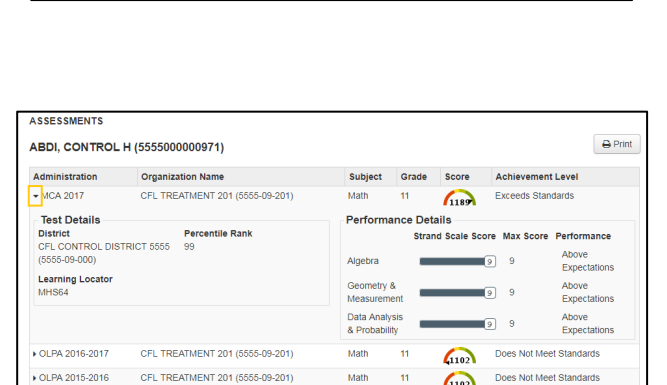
ASSESSMENTS

ABDI, CONTROL H (5555000000971)

Print

| Administration | Organization Name | Subject | Grade | Score | Achievement Level |
|---|---|---|---|---|---|
| MCA 2017 | CFL TREATMENT 201 (5555-09-201) | Math | 11 | 1189 | Exceeds Standards |

Test Details

District
CFL CONTROL DISTRICT 5555 (5555-09-000)

Percentile Rank
99

Learning Locator
MHS64

Performance Details

| | Strand Scale Score | Max Score | Performance |
|---|---|---|---|
| Algebra | 9 | 9 | Above Expectations |
| Geometry & Measurement | 9 | 9 | Above Expectations |
| Data Analysis & Probability | 9 | 9 | Above Expectations |

| Administration | Organization Name | Subject | Grade | Score | Achievement Level |
|---|---|---|---|---|---|
| OLPA 2016-2017 | CFL TREATMENT 201 (5555-09-201) | Math | 11 | 1102 | Does Not Meet Standards |
| OLPA 2015-2016 | CFL TREATMENT 201 (5555-09-201) | Math | 11 | 1102 | Does Not Meet Standards |